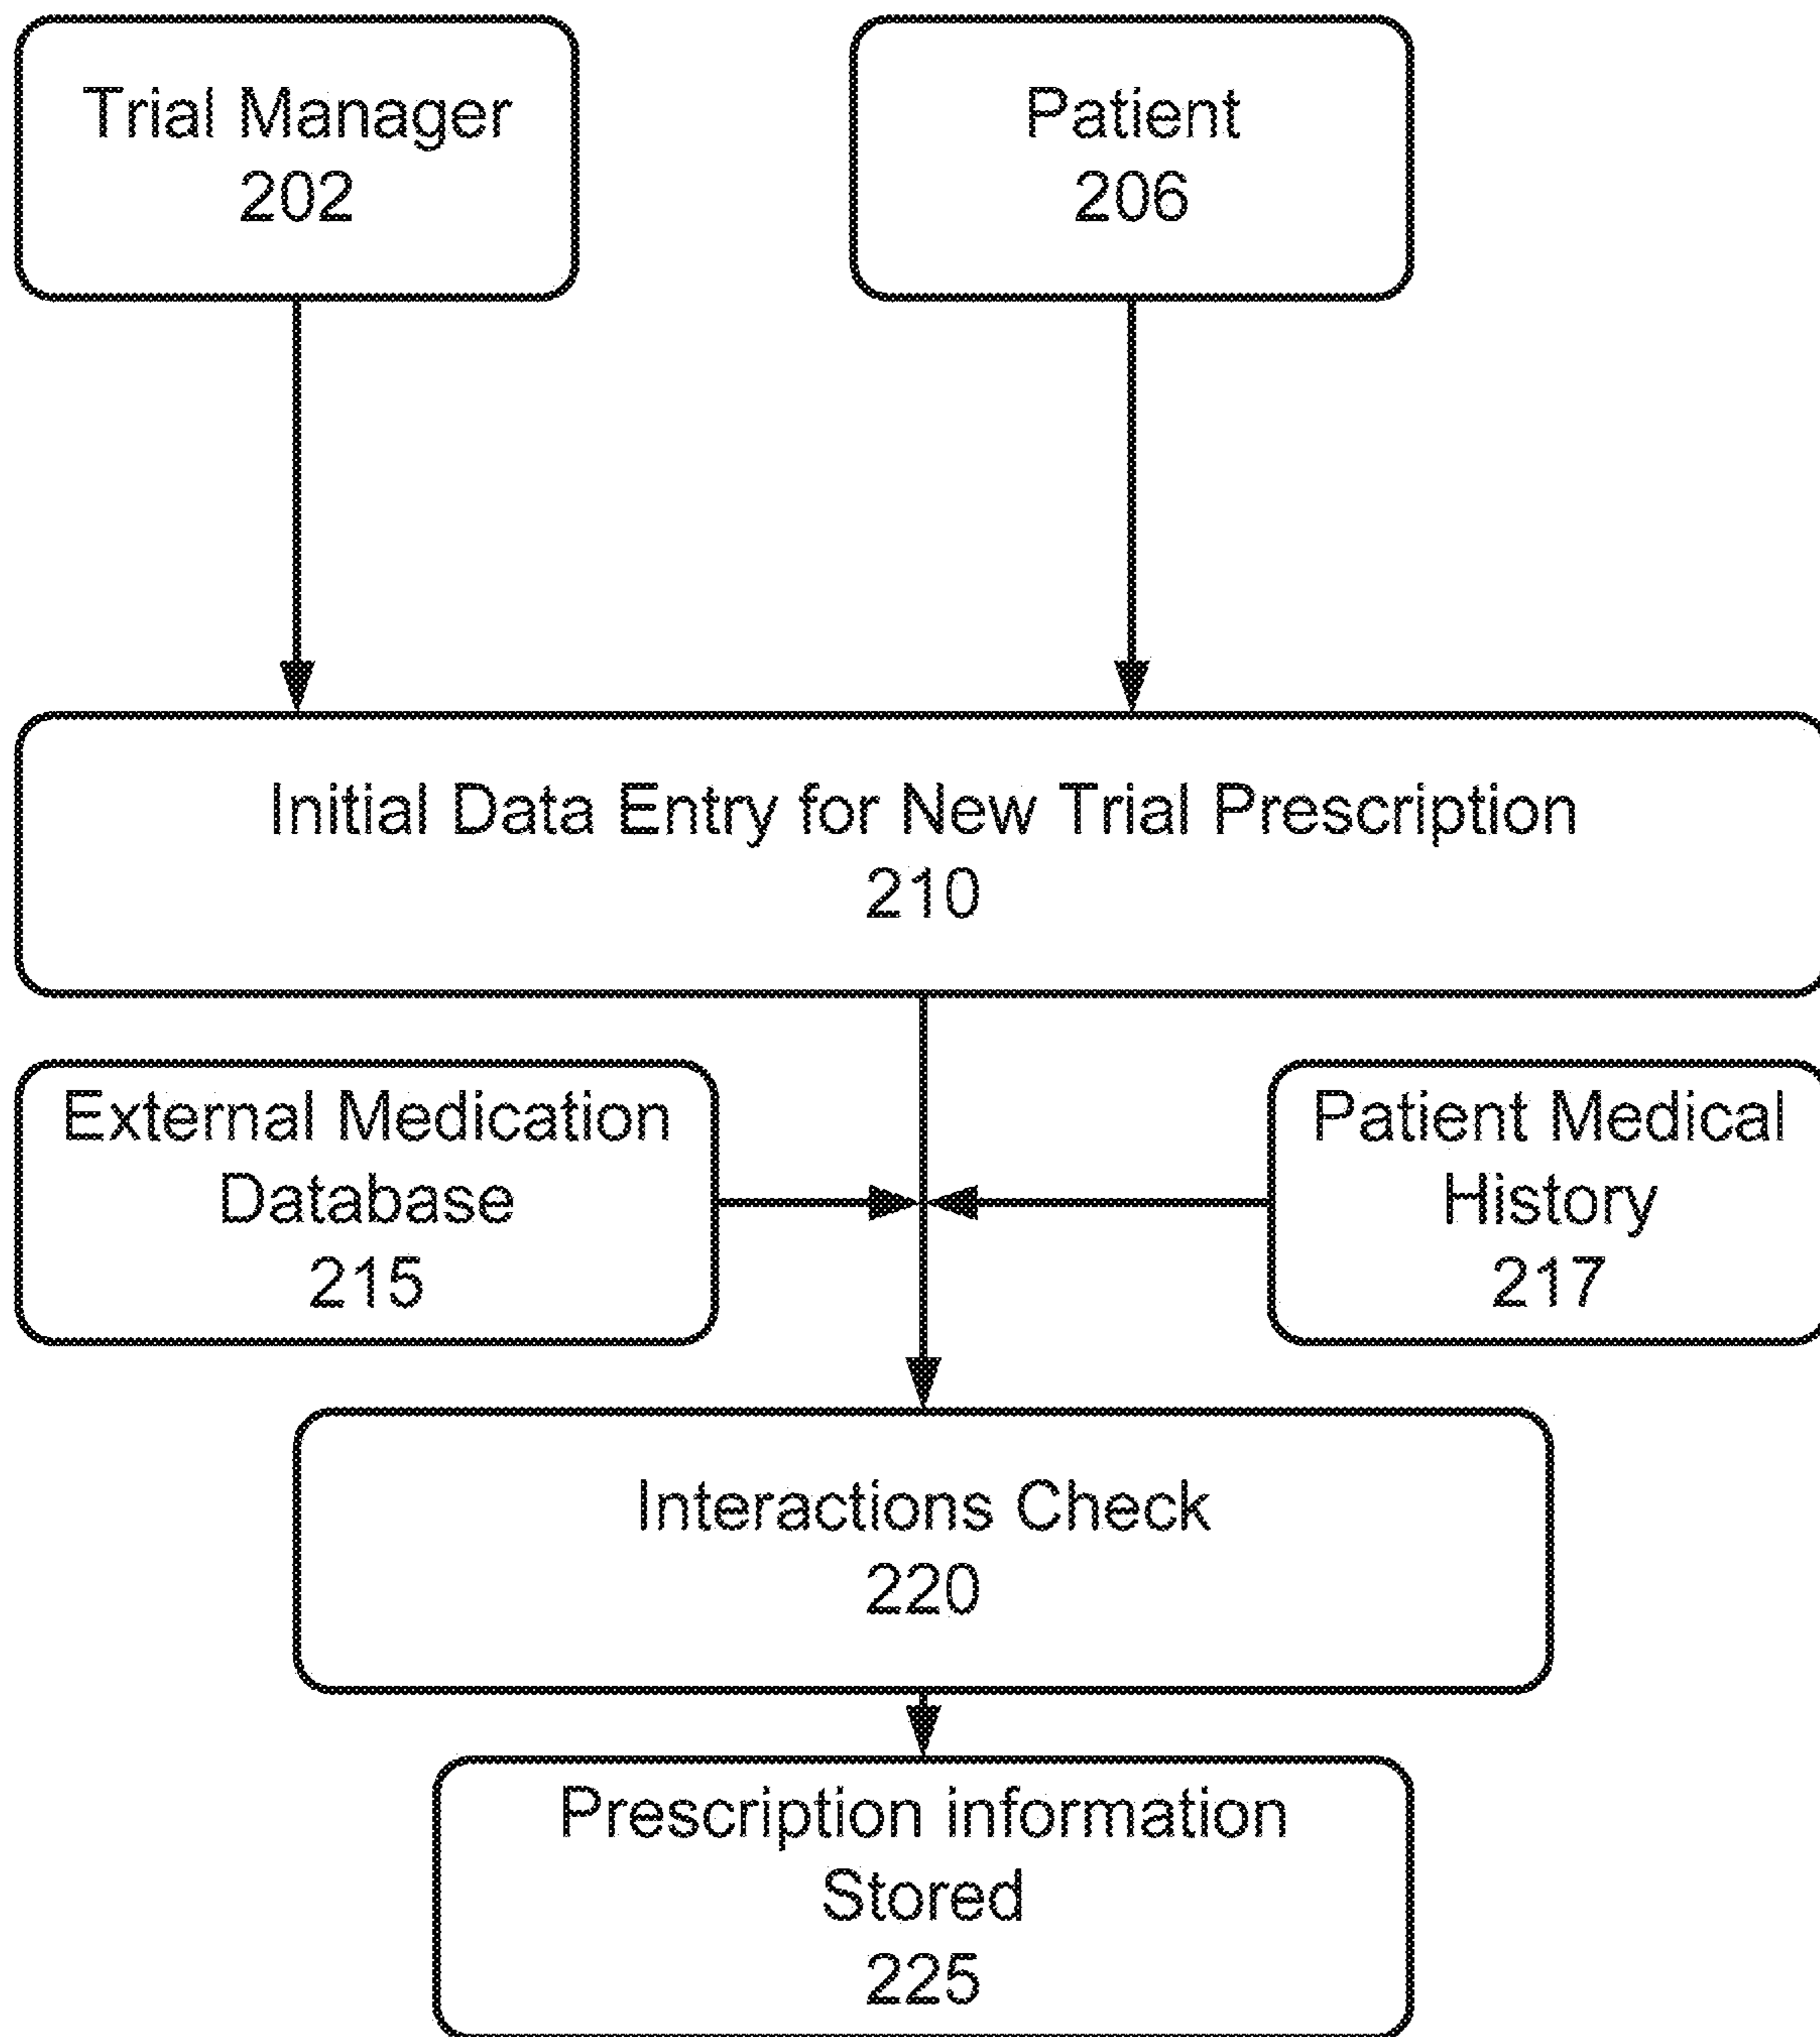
Trial Manager
202

Patient
206

Initial Data Entry for New Trial Prescription
210

External Medication Database
215

Patient Medical History
217

Interactions Check
220

Prescription information Stored
225